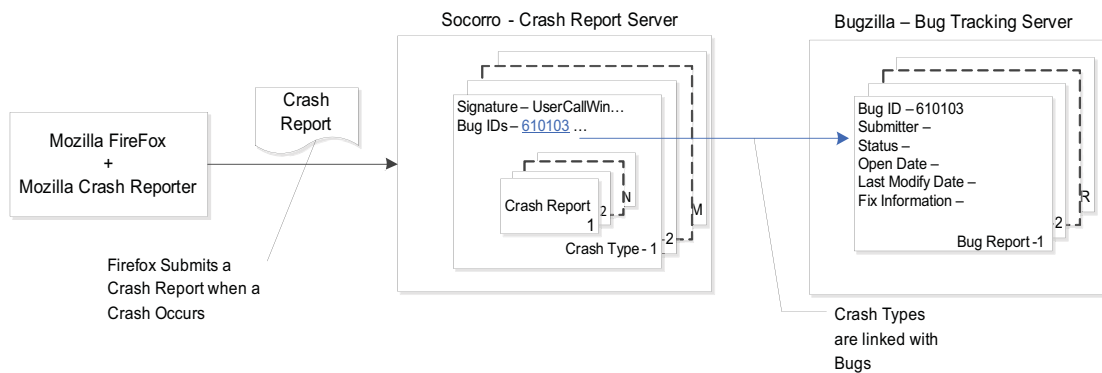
Mozilla FireFox
+
Mozilla Crash Reporter

Crash Report

Firefox Submits a Crash Report when a Crash Occurs

Socorro - Crash Report Server

Signature – UserCallWin…
Bug IDs – 610103 …

Crash Report
1
2
N

Crash Type - 1
2
M

Bugzilla – Bug Tracking Server

Bug ID – 610103
Submitter –
Status –
Open Date –
Last Modify Date –
Fix Information –

Bug Report -1
2
R

Crash Types are linked with Bugs